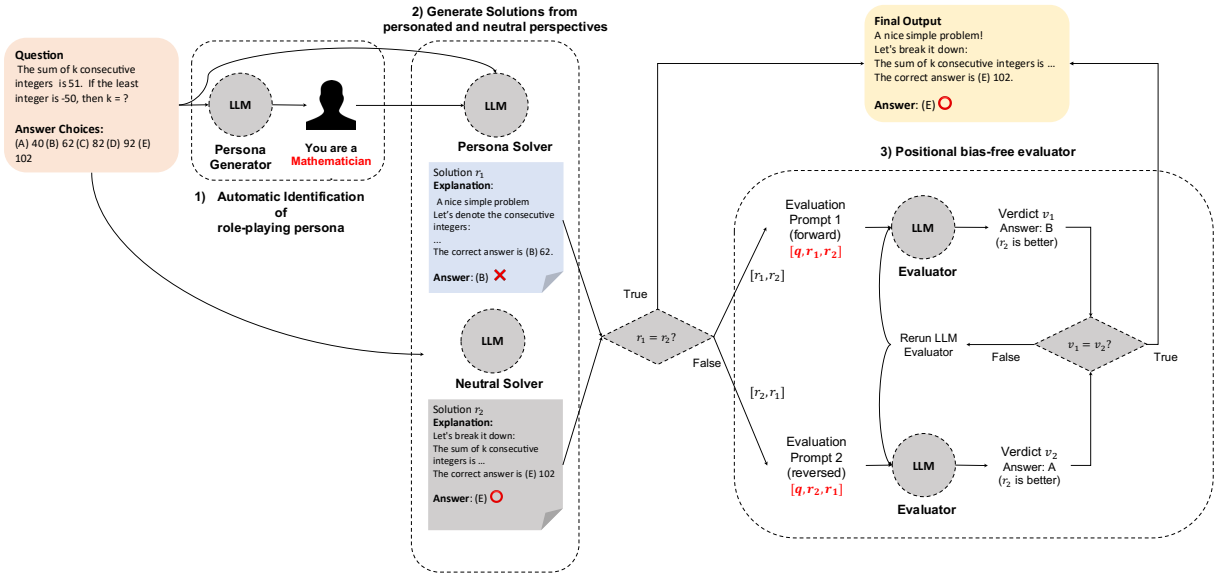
Question
The sum of k consecutive integers is 51. If the least integer is -50, then k = ?

Answer Choices:
(A) 40 (B) 62 (C) 82 (D) 92 (E) 102

LLM

Persona Generator

You are a Mathematician

1) Automatic Identification of role-playing persona

2) Generate Solutions from personated and neutral perspectives

LLM

Persona Solver

Solution $r_1$
Explanation:
A nice simple problem
Let's denote the consecutive integers:
...
The correct answer is (B) 62.

Answer: (B)

LLM

Neutral Solver

Solution $r_2$
Explanation:
Let's break it down:
The sum of k consecutive integers is ...
The correct answer is (E) 102

Answer: (E)

True

$r_1 = r_2?$

False

$[r_1, r_2]$

$[r_2, r_1]$

Final Output
A nice simple problem!
Let's break it down:
The sum of k consecutive integers is ...
The correct answer is (E) 102.

Answer: (E)

3) Positional bias-free evaluator

Evaluation Prompt 1 (forward)
$[q, r_1, r_2]$

LLM

Evaluator

Verdict $v_1$
Answer: B
($r_2$ is better)

Rerun LLM Evaluator

False

$v_1 = v_2?$

True

Evaluation Prompt 2 (reversed)
$[q, r_2, r_1]$

LLM

Evaluator

Verdict $v_2$
Answer: A
($r_2$ is better)